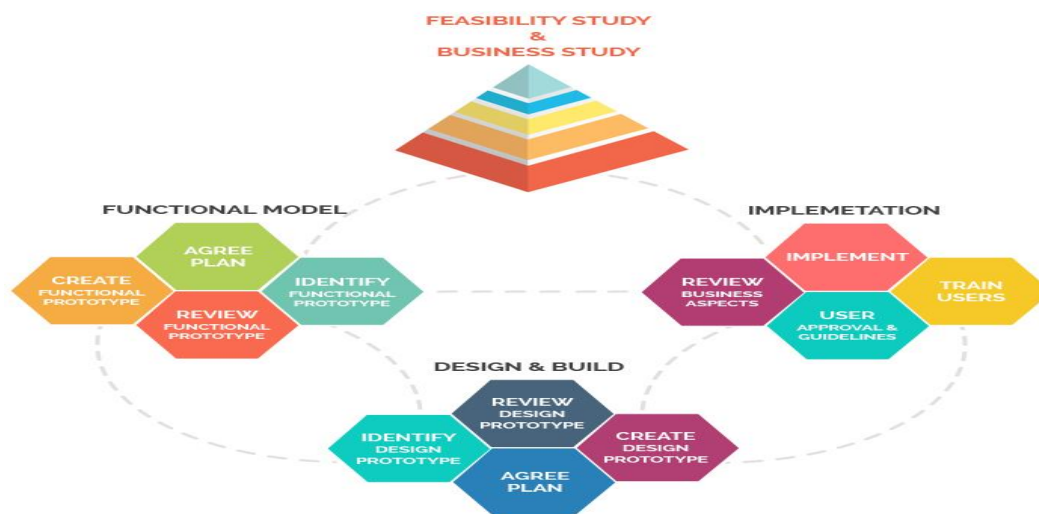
FEASIBILITY STUDY
&
BUSINESS STUDY

FUNCTIONAL MODEL

AGREE PLAN

CREATE FUNCTIONAL PROTOTYPE

IDENTIFY FUNCTIONAL PROTOTYPE

REVIEW FUNCTIONAL PROTOTYPE

IMPLEMETATION

IMPLEMENT

REVIEW BUSINESS ASPECTS

TRAIN USERS

USER APPROVAL & GUIDELINES

DESIGN & BUILD

REVIEW DESIGN PROTOTYPE

IDENTIFY DESIGN PROTOTYPE

CREATE DESIGN PROTOTYPE

AGREE PLAN